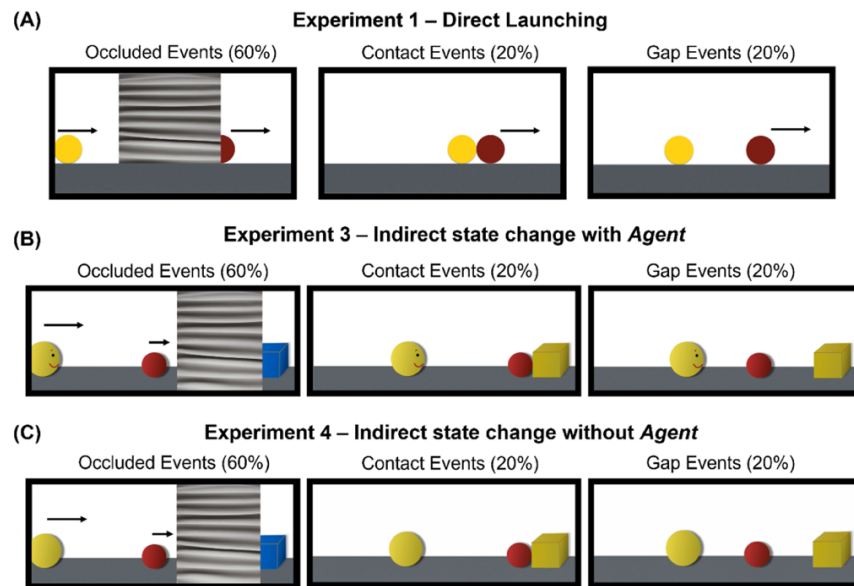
(A)

Experiment 1 – Direct Launching

Occluded Events (60%)

Contact Events (20%)

Gap Events (20%)

(B)

Experiment 3 – Indirect state change with *Agent*

Occluded Events (60%)

Contact Events (20%)

Gap Events (20%)

(C)

Experiment 4 – Indirect state change without *Agent*

Occluded Events (60%)

Contact Events (20%)

Gap Events (20%)